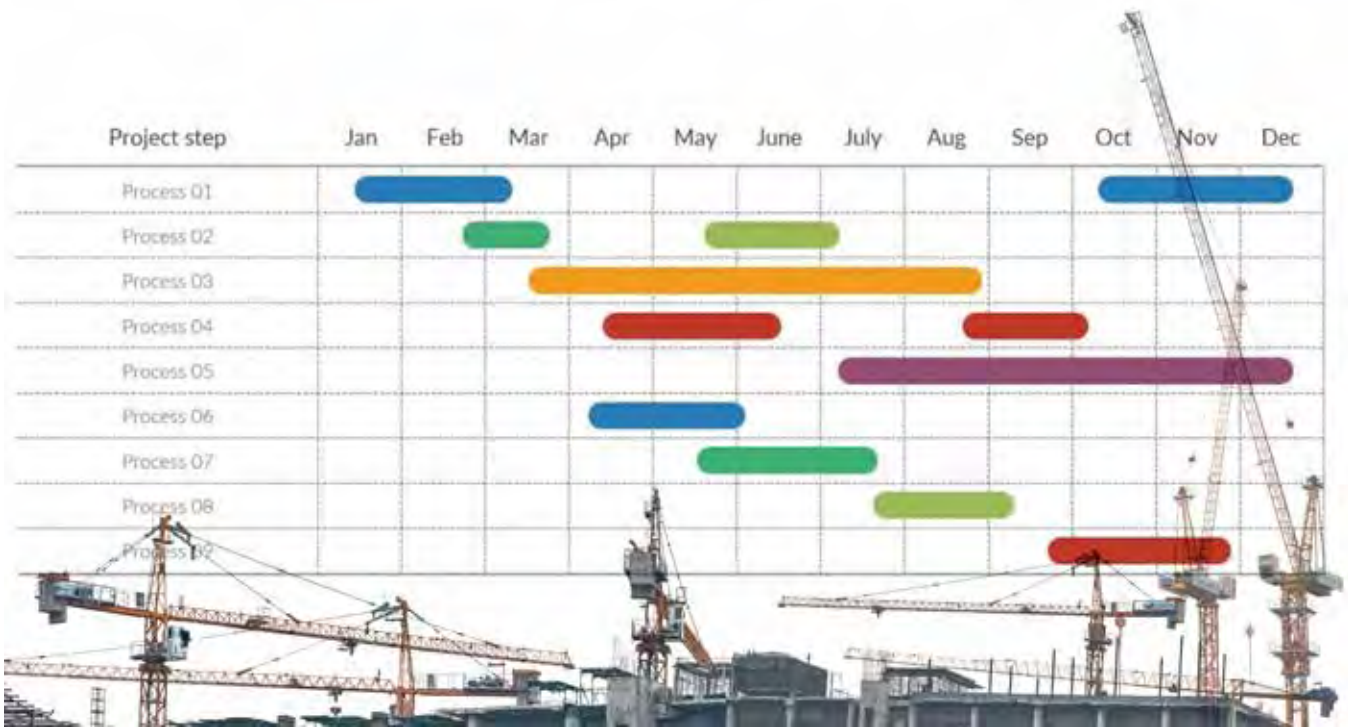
| Project step | Jan | Feb | Mar | Apr | May | June | July | Aug | Sep | Oct | Nov | Dec |
|---|---|---|---|---|---|---|---|---|---|---|---|---|
| Process 01 | | | | | | | | | | | | |
| Process 02 | | | | | | | | | | | | |
| Process 03 | | | | | | | | | | | | |
| Process 04 | | | | | | | | | | | | |
| Process 05 | | | | | | | | | | | | |
| Process 06 | | | | | | | | | | | | |
| Process 07 | | | | | | | | | | | | |
| Process 08 | | | | | | | | | | | | |
| Process 09 | | | | | | | | | | | | |